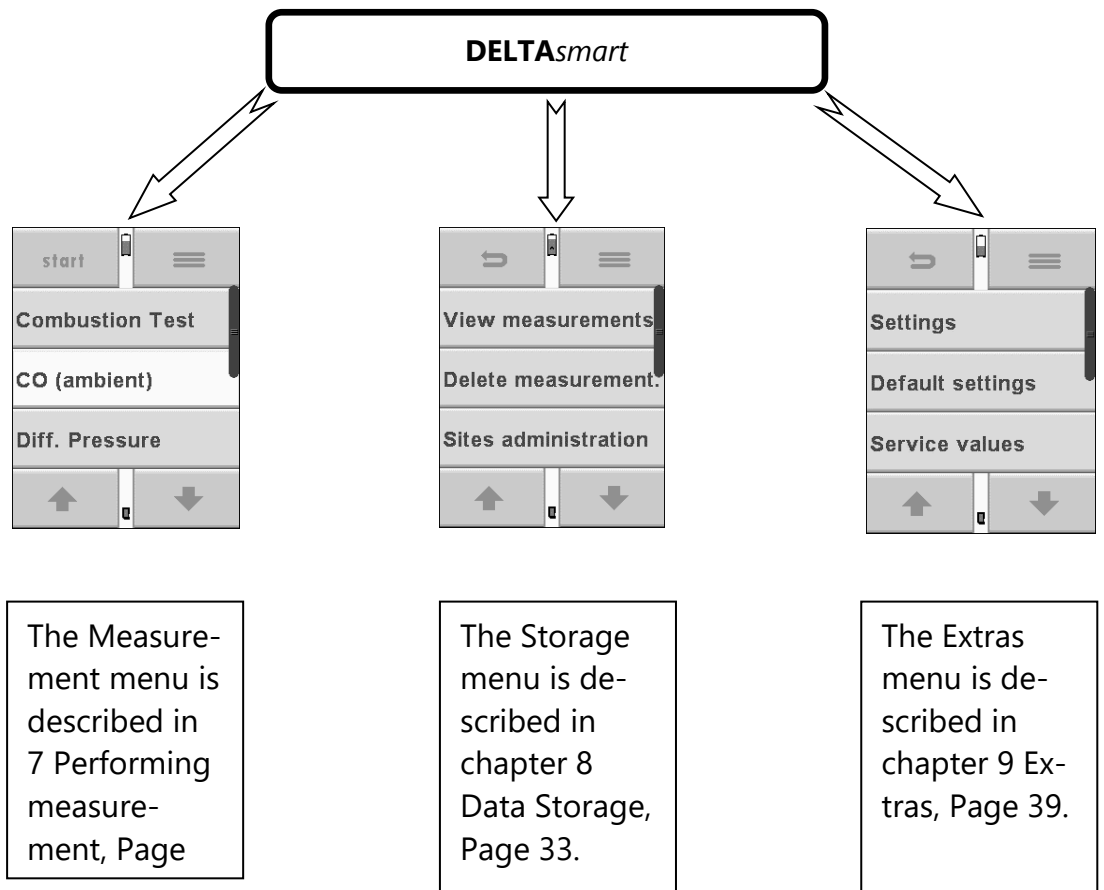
**DELTA***smart*

start

Combustion Test

CO (ambient)

Diff. Pressure

View measurements

Delete measurement:

Sites administration

Settings

Default settings

Service values

The Measurement menu is described in 7 Performing measurement, Page

The Storage menu is described in chapter 8 Data Storage, Page 33.

The Extras menu is described in chapter 9 Extras, Page 39.